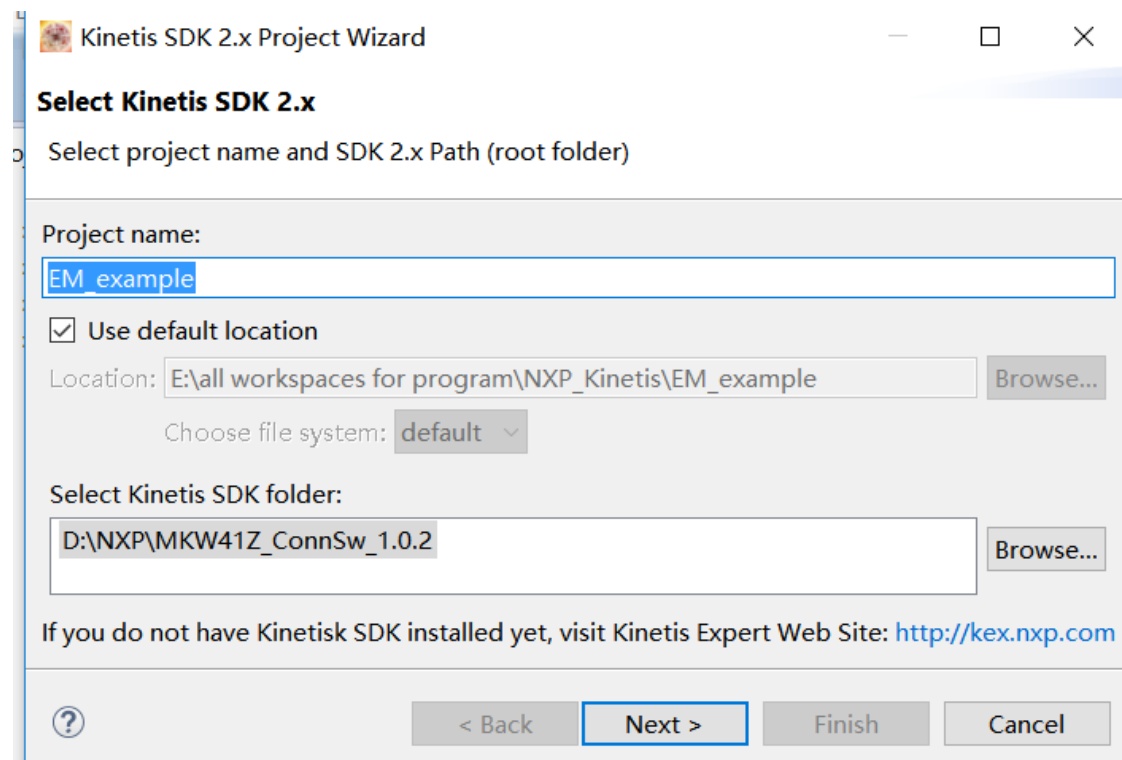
Kinetis SDK 2.x Project Wizard

Select Kinetis SDK 2.x

Select project name and SDK 2.x Path (root folder)

Project name:

EM_example

☑ Use default location

Location: E:\all workspaces for program\NXP_Kinetis\EM_example

Browse...

Choose file system: default

Select Kinetis SDK folder:

D:\NXP\MKW41Z_ConnSw_1.0.2

Browse...

If you do not have Kinetisk SDK installed yet, visit Kinetis Expert Web Site: http://kex.nxp.com

?

< Back

Next >

Finish

Cancel